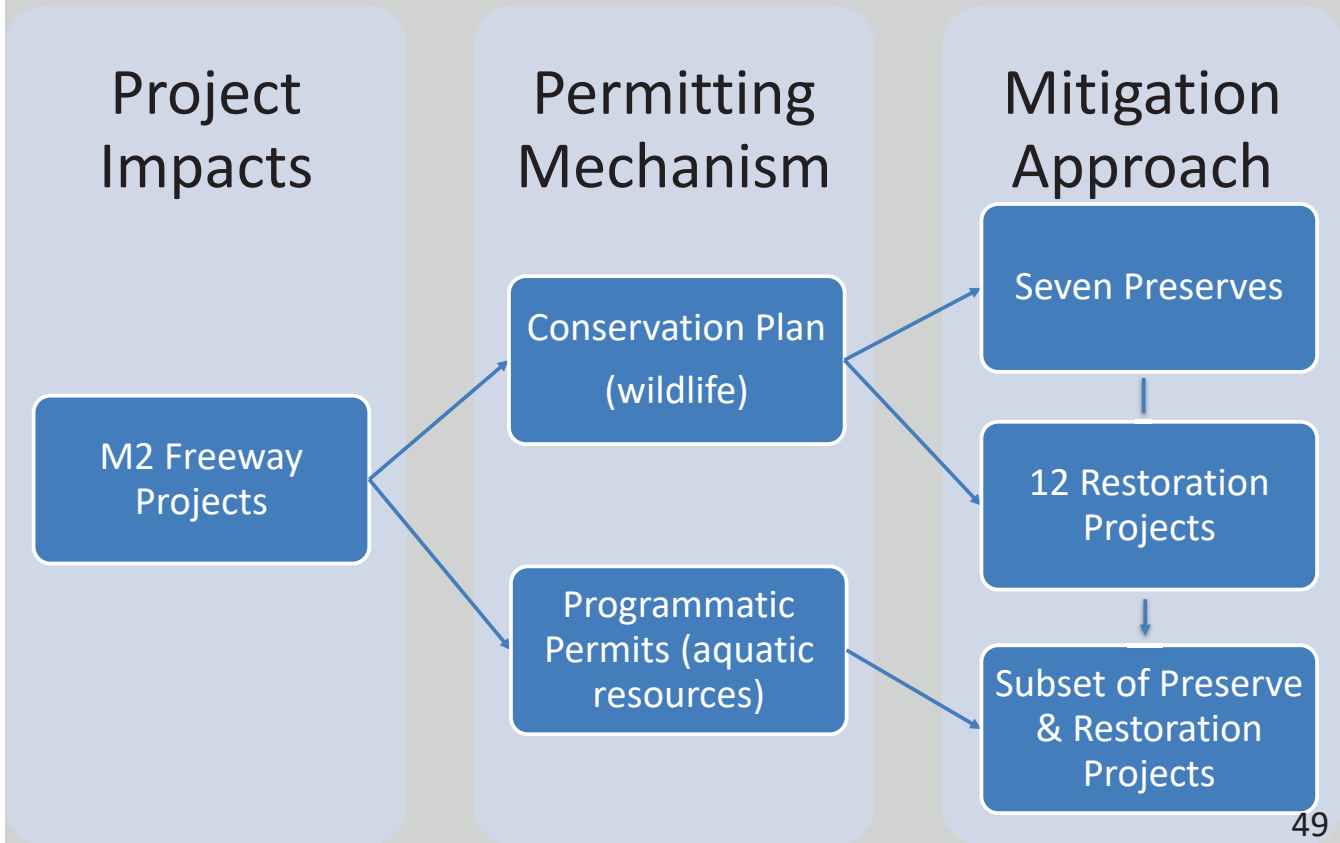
Project Impacts

M2 Freeway Projects

Permitting Mechanism

Conservation Plan (wildlife)

Programmatic Permits (aquatic resources)

Mitigation Approach

Seven Preserves

12 Restoration Projects

Subset of Preserve & Restoration Projects

49